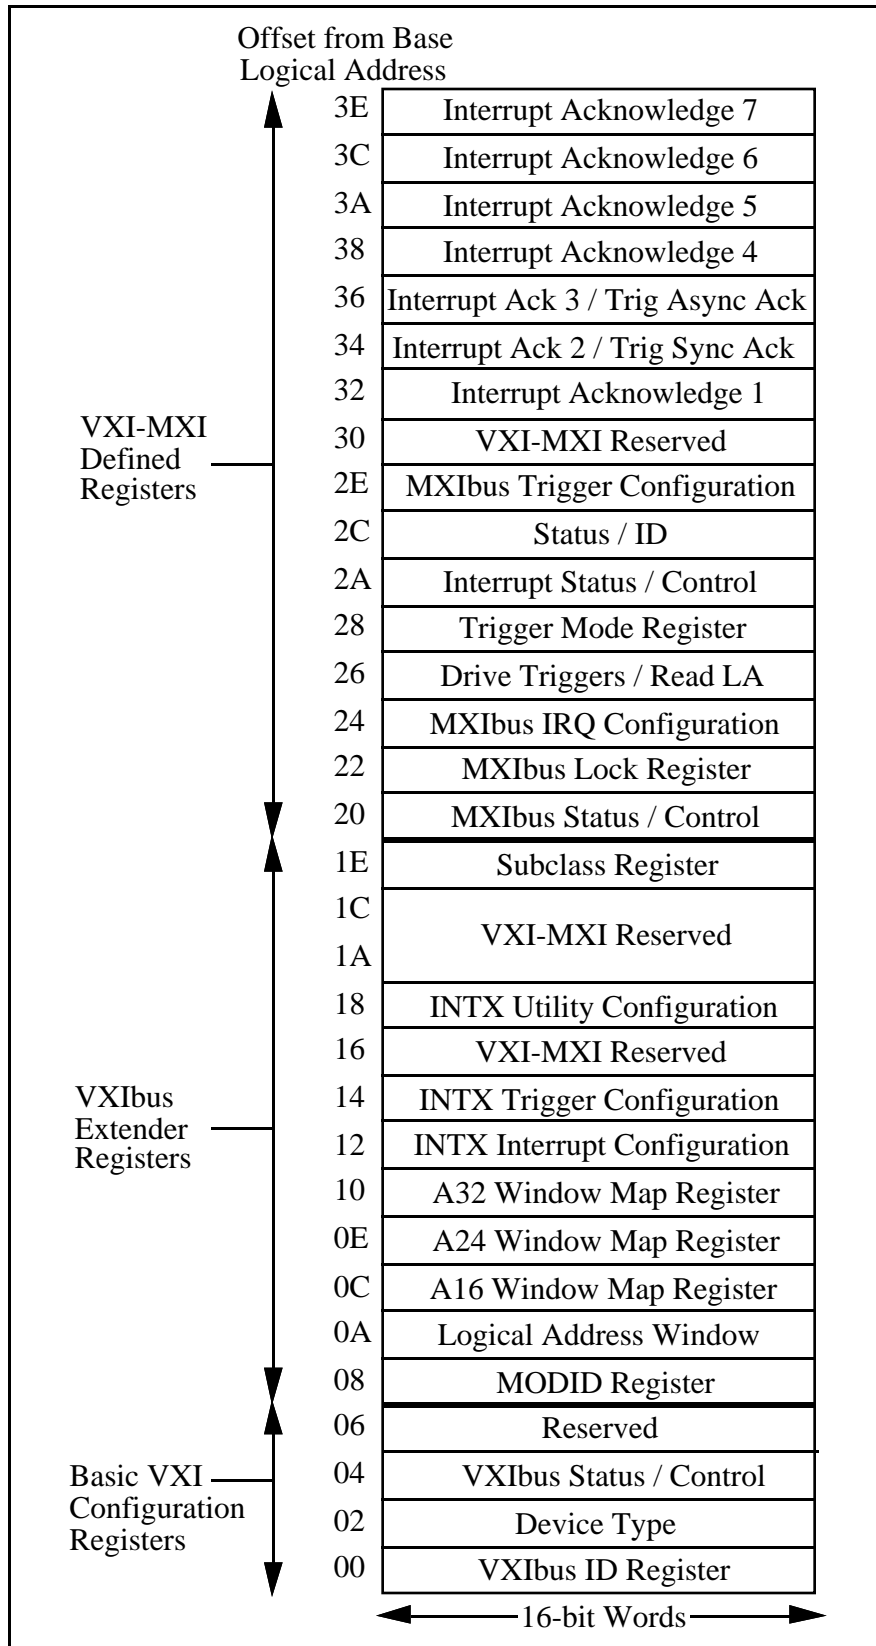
Offset from Base Logical Address

VXI-MXI Defined Registers

VXIbus Extender Registers

Basic VXI Configuration Registers

| | |
|---|---|
| 3E | Interrupt Acknowledge 7 |
| 3C | Interrupt Acknowledge 6 |
| 3A | Interrupt Acknowledge 5 |
| 38 | Interrupt Acknowledge 4 |
| 36 | Interrupt Ack 3 / Trig Async Ack |
| 34 | Interrupt Ack 2 / Trig Sync Ack |
| 32 | Interrupt Acknowledge 1 |
| 30 | VXI-MXI Reserved |
| 2E | MXIbus Trigger Configuration |
| 2C | Status / ID |
| 2A | Interrupt Status / Control |
| 28 | Trigger Mode Register |
| 26 | Drive Triggers / Read LA |
| 24 | MXIbus IRQ Configuration |
| 22 | MXIbus Lock Register |
| 20 | MXIbus Status / Control |
| 1E | Subclass Register |
| 1C 1A | VXI-MXI Reserved |
| 18 | INTX Utility Configuration |
| 16 | VXI-MXI Reserved |
| 14 | INTX Trigger Configuration |
| 12 | INTX Interrupt Configuration |
| 10 | A32 Window Map Register |
| 0E | A24 Window Map Register |
| 0C | A16 Window Map Register |
| 0A | Logical Address Window |
| 08 | MODID Register |
| 06 | Reserved |
| 04 | VXIbus Status / Control |
| 02 | Device Type |
| 00 | VXIbus ID Register |

16-bit Words